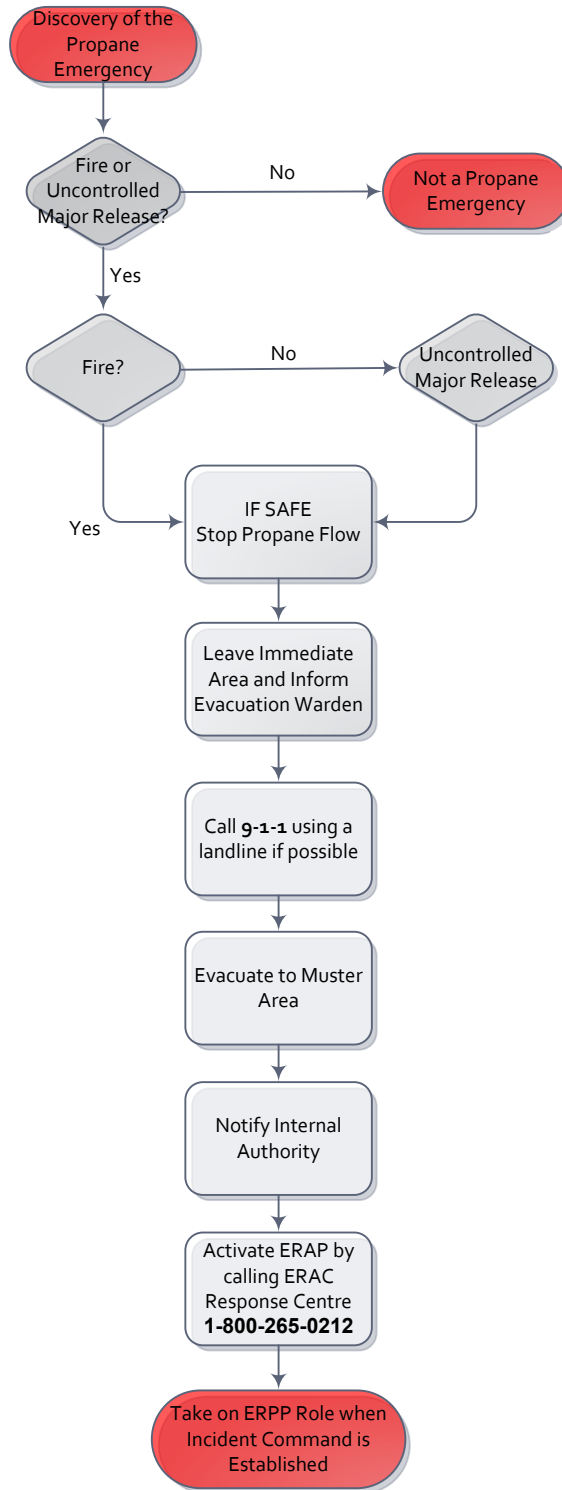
Discovery of the Propane Emergency

Fire or Uncontrolled Major Release?

No

Not a Propane Emergency

Yes

Fire?

No

Uncontrolled Major Release

Yes

IF SAFE
Stop Propane Flow

Leave Immediate Area and Inform Evacuation Warden

Call **9-1-1** using a landline if possible

Evacuate to Muster Area

Notify Internal Authority

Activate ERAP by calling ERAC Response Centre
**1-800-265-0212**

Take on ERPP Role when Incident Command is Established